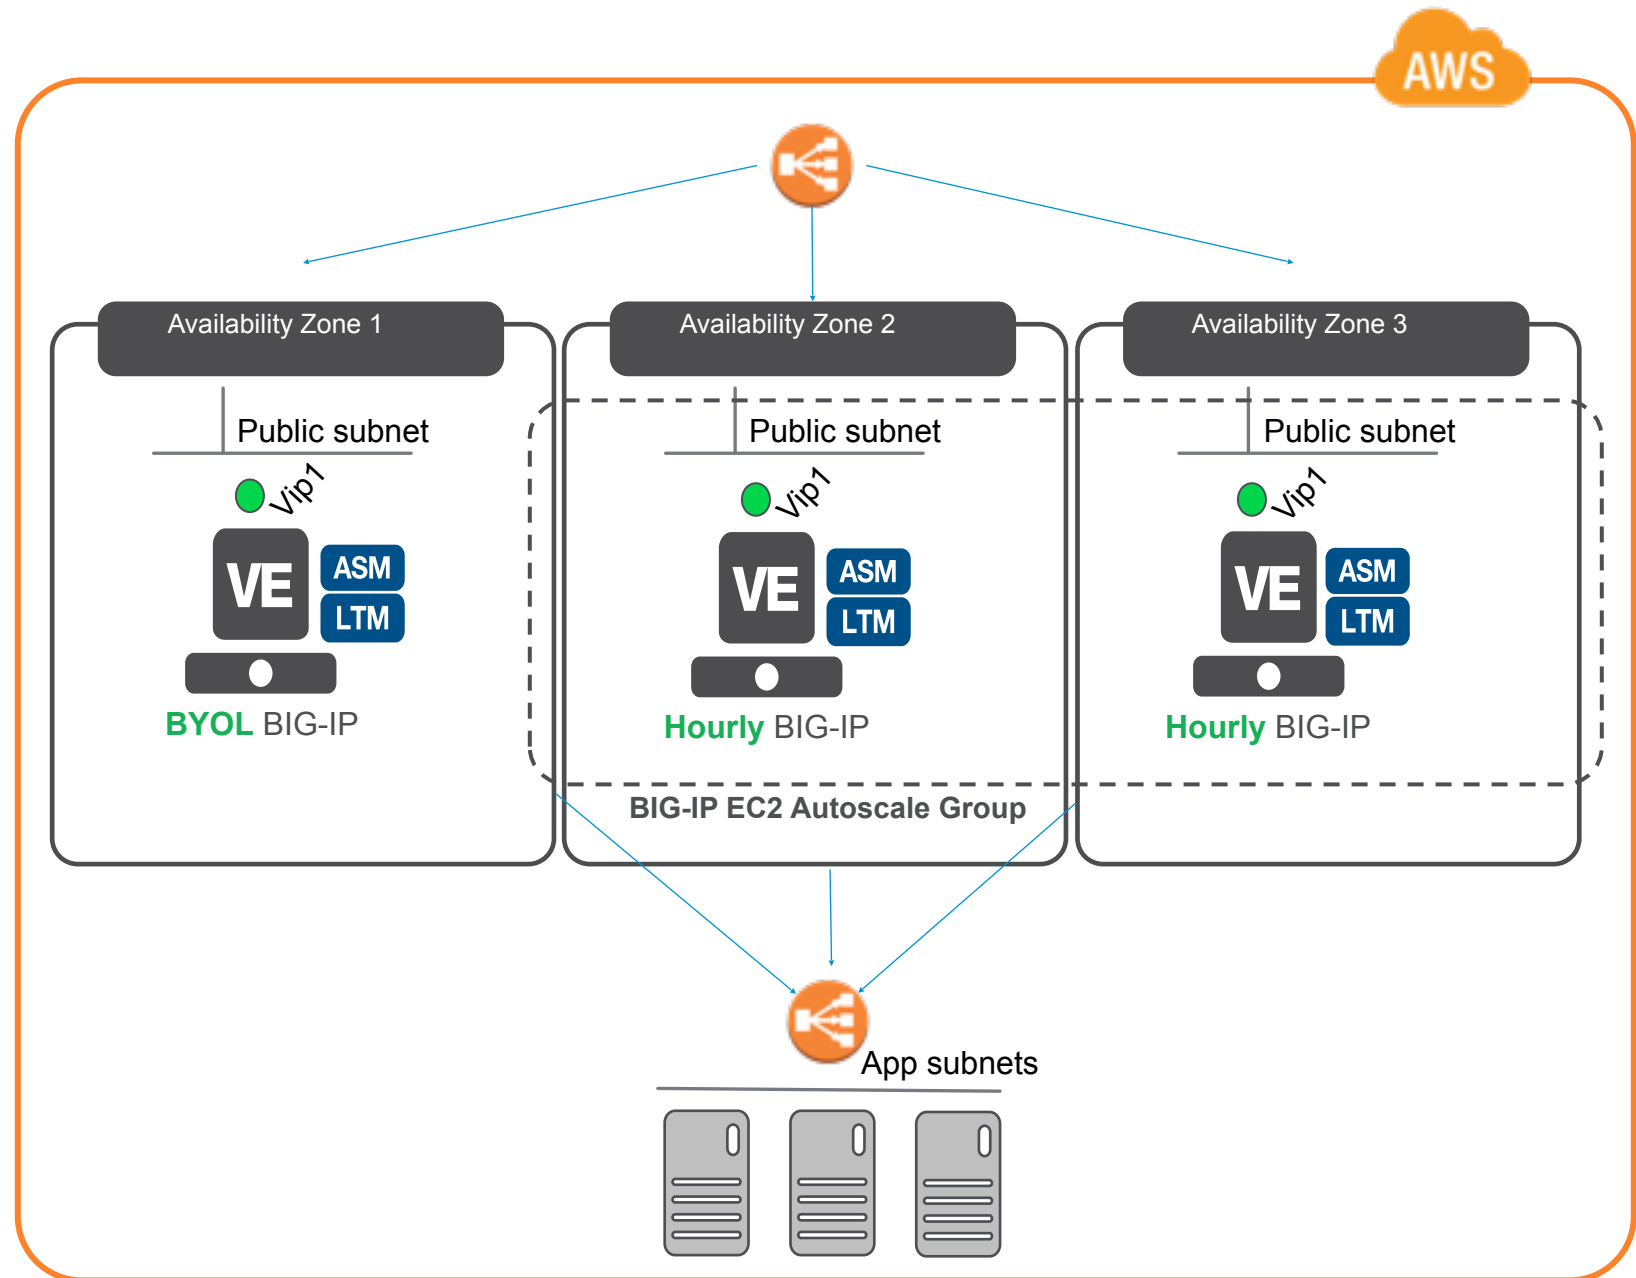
AWS

Availability Zone 1

Public subnet

Vip1

VE

ASM

LTM

BYOL BIG-IP

Availability Zone 2

Public subnet

Vip1

VE

ASM

LTM

Hourly BIG-IP

Availability Zone 3

Public subnet

Vip1

VE

ASM

LTM

Hourly BIG-IP

BIG-IP EC2 Autoscale Group

App subnets